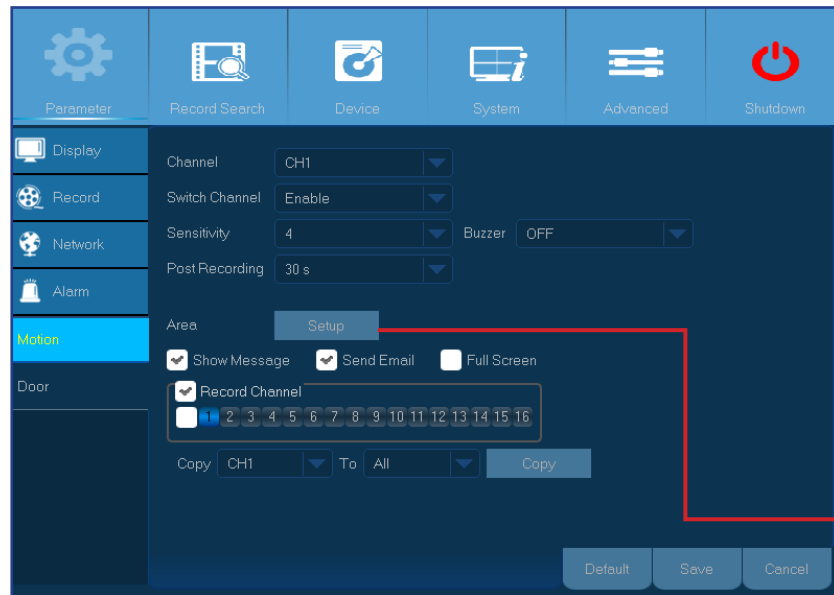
Parameter
Record Search
Device
System
Advanced
Shutdown

Display
Record
Network
Alarm
Motion
Door

Channel CH1
Switch Channel Enable
Sensitivity 4
Buzzer OFF
Post Recording 30 s

Area Setup

Show Message
Send Email
Full Screen

Record Channel
1 2 3 4 5 6 7 8 9 10 11 12 13 14 15 16

Copy CH1 To All Copy

Default
Save
Cancel